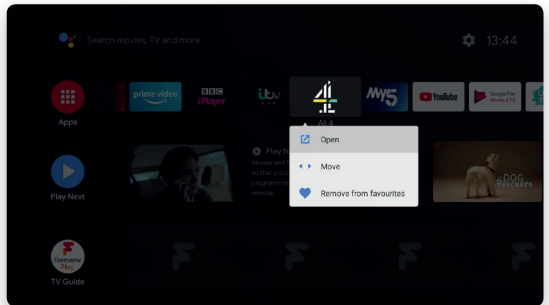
Search movies, TV and more

13:44

Apps

prime video

BBC iPlayer

itv

All 4

My5

YouTube

Google Play Movies & TV

Open

Move

Remove from favourites

Play Next

Play N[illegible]

Movies and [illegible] so that you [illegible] programme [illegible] remote

DOG Rescuers

Freeview Play

TV Guide